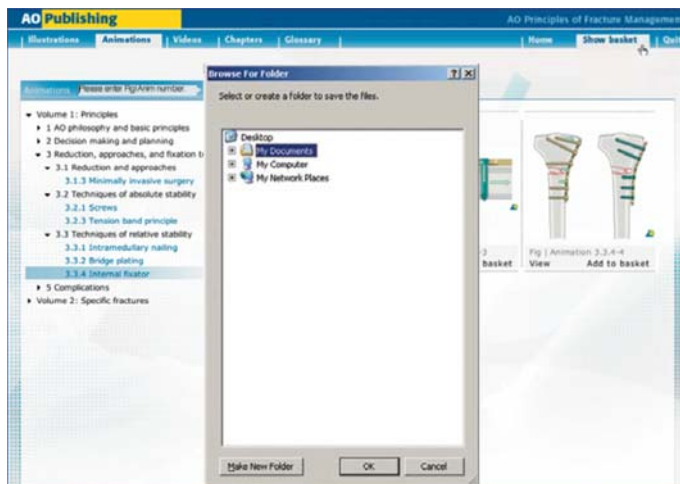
AO Publishing

AO Principles of Fracture Managem

Illustrations | Animations | Videos | Chapters | Glossary | Home | Show basket | Quit

Animations | Please enter Fig/Anim number.

Volume 1: Principles
1 AO philosophy and basic principles
2 Decision making and planning
3 Reduction, approaches, and fixation t
3.1 Reduction and approaches
3.1.3 Minimally invasive surgery
3.2 Techniques of absolute stability
3.2.1 Screws
3.2.3 Tension band principle
3.3 Techniques of relative stability
3.3.1 Intramedullary nailing
3.3.2 Bridge plating
3.3.4 Internal fixator
5 Complications
Volume 2: Specific fractures

Browse For Folder

Select or create a folder to save the files.

Desktop
My Documents
My Computer
My Network Places

Make New Folder | OK | Cancel

basket

Fig | Animation 3.3.4-4
View | Add to basket